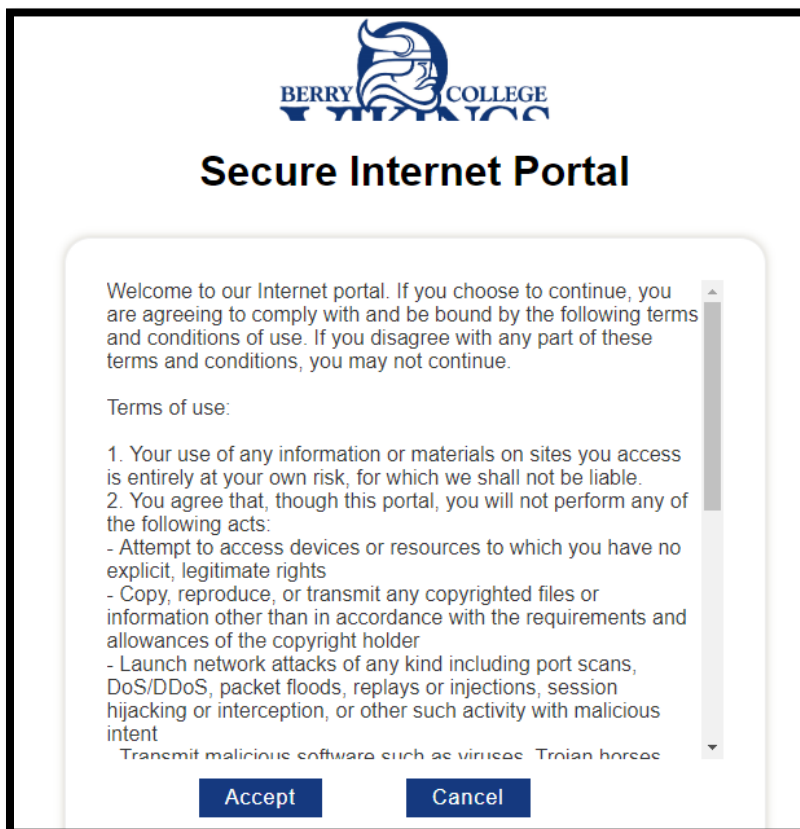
BERRY COLLEGE
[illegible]

Secure Internet Portal

Welcome to our Internet portal. If you choose to continue, you are agreeing to comply with and be bound by the following terms and conditions of use. If you disagree with any part of these terms and conditions, you may not continue.

Terms of use:

1. Your use of any information or materials on sites you access is entirely at your own risk, for which we shall not be liable.
2. You agree that, though this portal, you will not perform any of the following acts:
- Attempt to access devices or resources to which you have no explicit, legitimate rights
- Copy, reproduce, or transmit any copyrighted files or information other than in accordance with the requirements and allowances of the copyright holder
- Launch network attacks of any kind including port scans, DoS/DDoS, packet floods, replays or injections, session hijacking or interception, or other such activity with malicious intent
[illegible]

Accept Cancel